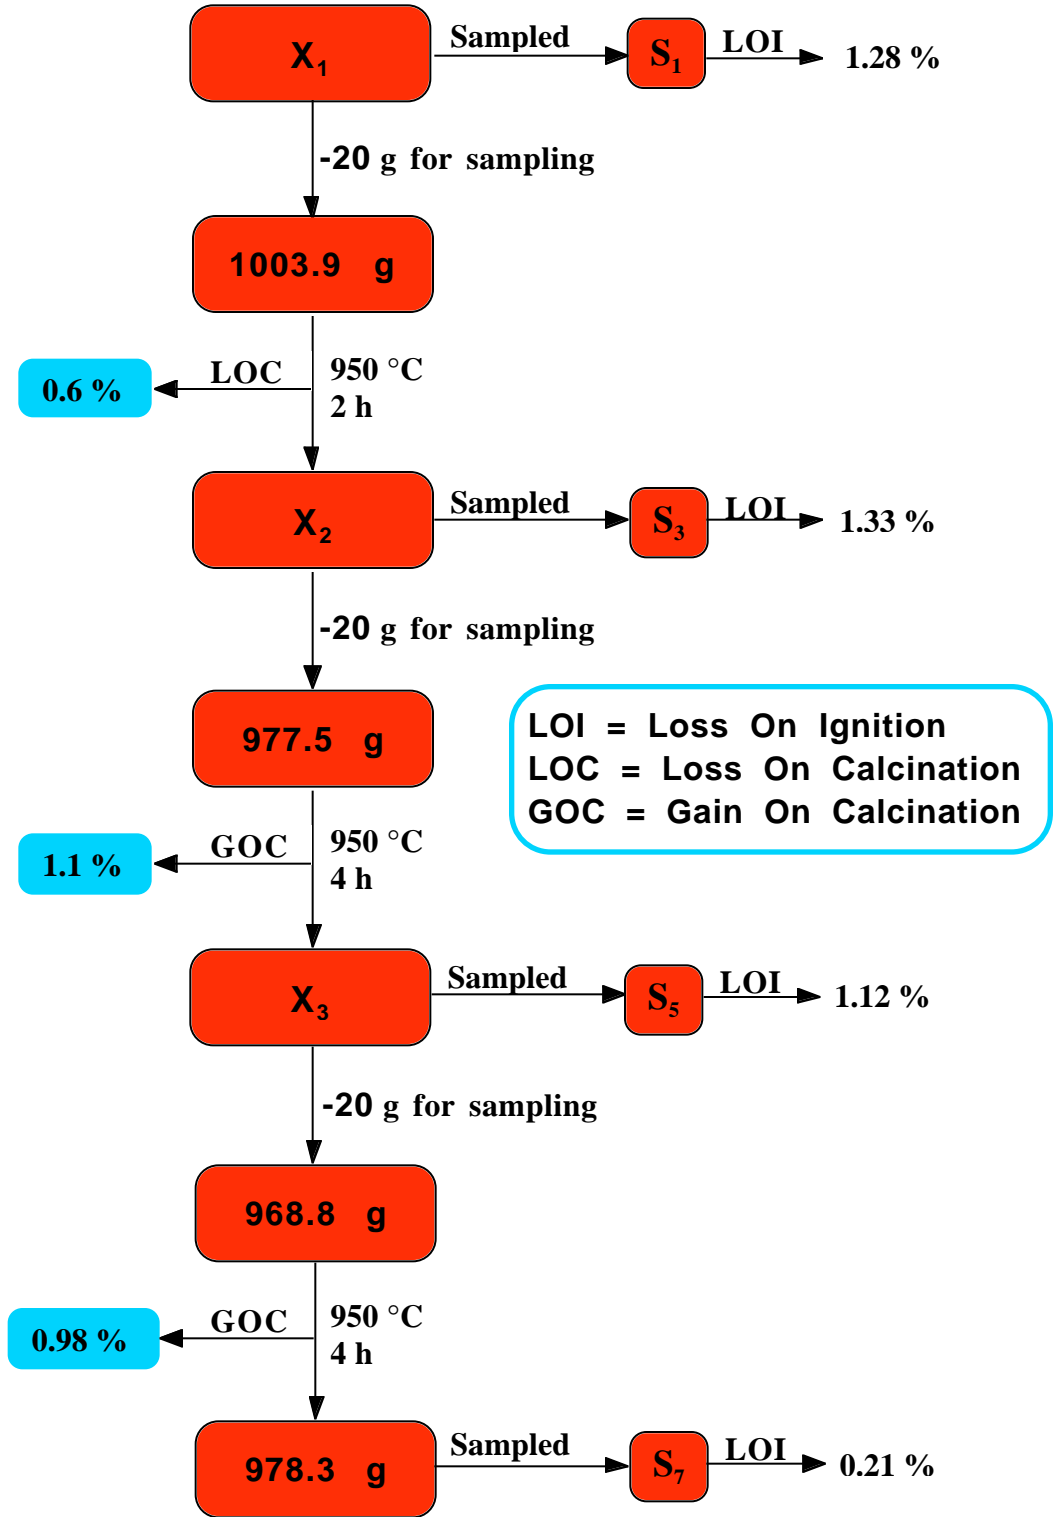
$X_1$ Sampled $S_1$ LOI 1.28 %

-20 g for sampling

1003.9 g

0.6 % LOC 950 °C 2 h

$X_2$ Sampled $S_3$ LOI 1.33 %

-20 g for sampling

977.5 g

LOI = Loss On Ignition
LOC = Loss On Calcination
GOC = Gain On Calcination

1.1 % GOC 950 °C 4 h

$X_3$ Sampled $S_5$ LOI 1.12 %

-20 g for sampling

968.8 g

0.98 % GOC 950 °C 4 h

978.3 g Sampled $S_7$ LOI 0.21 %